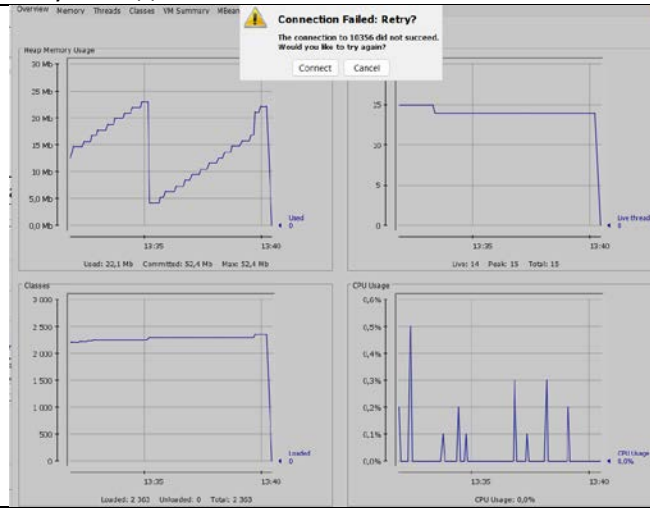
Overview Memory Threads Classes VM Summary MBean

Connection Failed: Retry?
The connection to 10356 did not succeed.
Would you like to try again?
Connect Cancel

Heap Memory Usage
30 Mb
25 Mb
20 Mb
15 Mb
10 Mb
5,0 Mb
0,0 Mb
13:35
13:40
Used
0
Used: 22,1 Mb Committed: 52,4 Mb Max: 52,4 Mb

15
10
5
0
13:35
13:40
Live threads
0
Live: 14 Peak: 15 Total: 15

Classes
3 000
2 500
2 000
1 500
1 000
500
0
13:35
13:40
Loaded
0
Loaded: 2 303 Unloaded: 0 Total: 2 303

CPU Usage
0,6%
0,5%
0,4%
0,3%
0,2%
0,1%
0,0%
13:35
13:40
CPU Usage
0,0%
CPU Usage: 0,0%